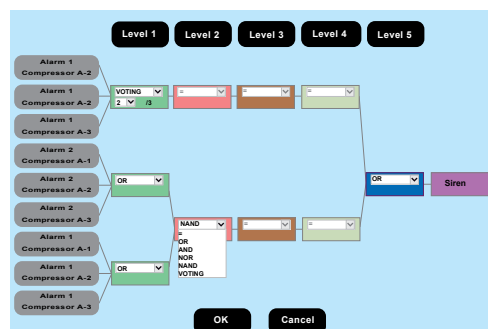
Level 1
Level 2
Level 3
Level 4
Level 5

Alarm 1 Compressor A-2
Alarm 1 Compressor A-2
Alarm 1 Compressor A-3
Alarm 2 Compressor A-1
Alarm 2 Compressor A-2
Alarm 2 Compressor A-3
Alarm 1 Compressor A-1
Alarm 1 Compressor A-2
Alarm 1 Compressor A-3

VOTING
2 /3
=
=
=
OR
OR
NAND
=
OR
AND
NOR
NAND
VOTING
=
=
OR
Siren

OK
Cancel